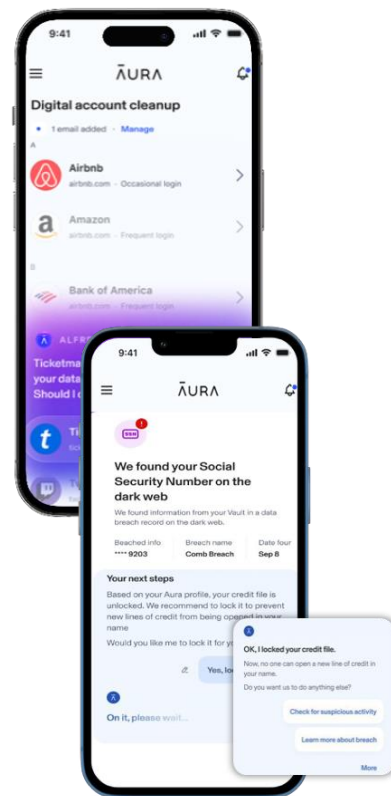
9:41

ĀURA

Digital account cleanup

1 email added · Manage

A

Airbnb
airbnb.com · Occasional login

Amazon
airbnb.com · Frequent login

B

Bank of America
airbnb.com · Frequent login

ALFR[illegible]

Ticketma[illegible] your data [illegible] Should I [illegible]

Ti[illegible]

9:41

ĀURA

1

We found your Social Security Number on the dark web

We found information from your Vault in a data breach record on the dark web.

| Beached info | Breach name | Date four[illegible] |
|---|---|---|
| **** 9203 | Comb Breach | Sep 8 |

Your next steps

Based on your Aura profile, your credit file is unlocked. We recommend to lock it to prevent new lines of credit from being opened in your name

Would you like me to lock it for yo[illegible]

Yes, loc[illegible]

On it, please wait...

OK, I locked your credit file.

Now, no one can open a new line of credit in your name.

Do you want us to do anything else?

Check for suspicious activity

Learn more about breach

More